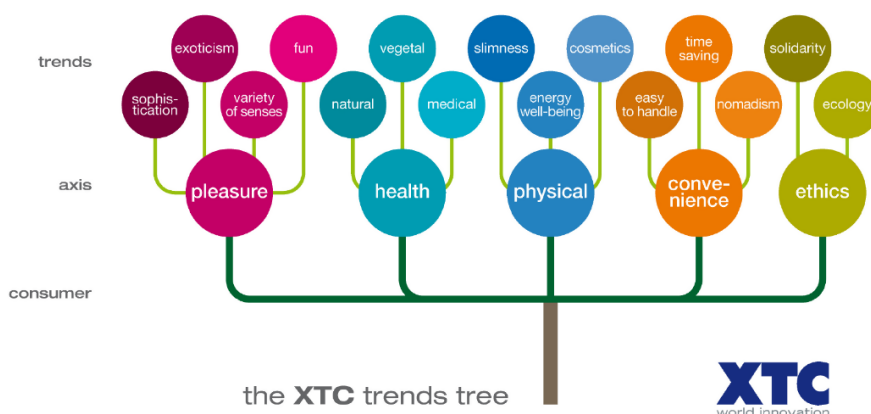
trends

axis

consumer

exoticism

fun

sophistication

variety of senses

pleasure

vegetal

natural

medical

health

slimness

cosmetics

energy well-being

physical

time saving

easy to handle

nomadism

convenience

solidarity

ecology

ethics

the XTC trends tree

XTC
world innovation